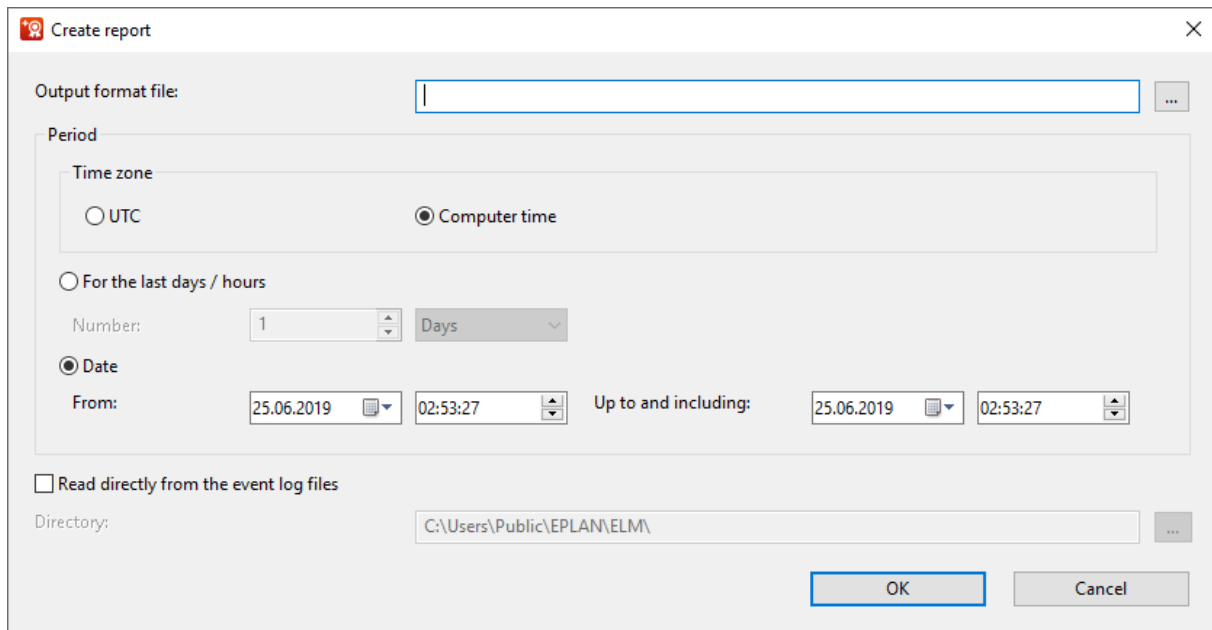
Create report

Output format file:

...

Period

Time zone

UTC

Computer time

For the last days / hours

Number: 1 Days

Date

From: 25.06.2019 02:53:27 Up to and including: 25.06.2019 02:53:27

Read directly from the event log files

Directory: C:\Users\Public\EPLAN\ELM\ ...

OK

Cancel